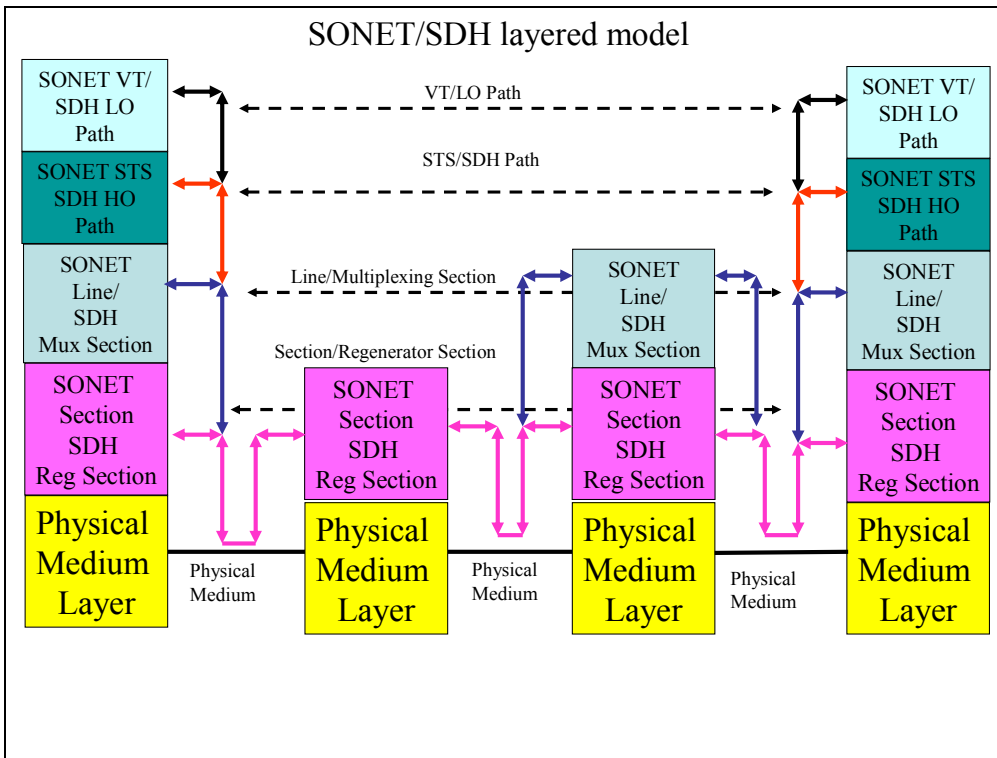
SONET/SDH layered model

SONET VT/ SDH LO Path

SONET STS SDH HO Path

SONET Line/ SDH Mux Section

SONET Section SDH Reg Section

Physical Medium Layer

VT/LO Path

STS/SDH Path

Line/Multiplexing Section

Section/Regenerator Section

SONET Section SDH Reg Section

Physical Medium Layer

SONET Line/ SDH Mux Section

SONET Section SDH Reg Section

Physical Medium Layer

SONET VT/ SDH LO Path

SONET STS SDH HO Path

SONET Line/ SDH Mux Section

SONET Section SDH Reg Section

Physical Medium Layer

Physical Medium

Physical Medium

Physical Medium